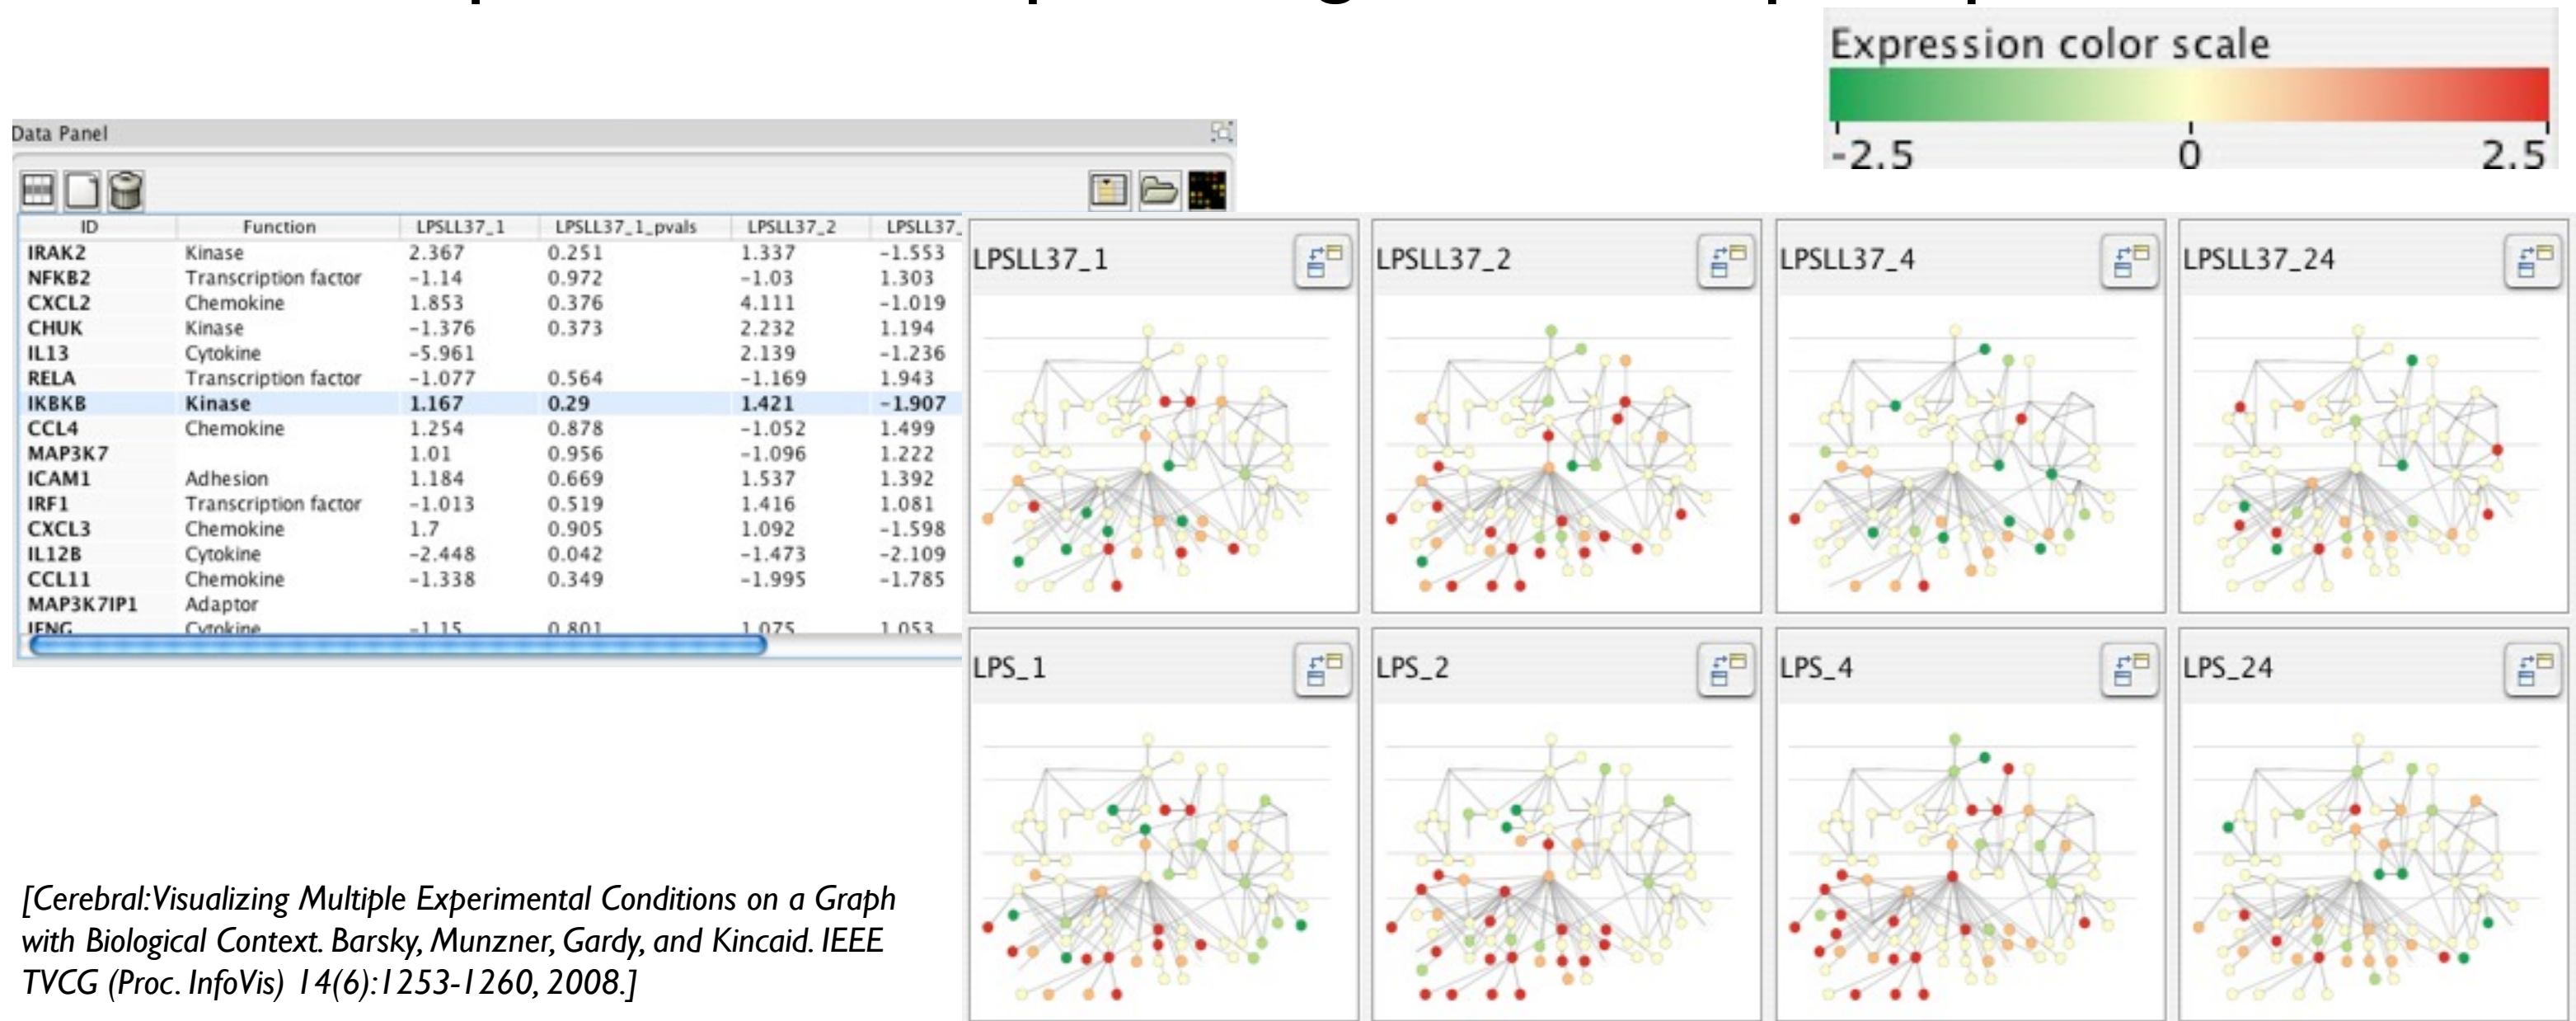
Expression color scale

-2.5 0 2.5

Data Panel

| ID | Function | LPSLL37_1 | LPSLL37_1_pvals | LPSLL37_2 | LPSLL37_ |
|---|---|---|---|---|---|
| IRAK2 | Kinase | 2.367 | 0.251 | 1.337 | -1.553 |
| NFKB2 | Transcription factor | -1.14 | 0.972 | -1.03 | 1.303 |
| CXCL2 | Chemokine | 1.853 | 0.376 | 4.111 | -1.019 |
| CHUK | Kinase | -1.376 | 0.373 | 2.232 | 1.194 |
| IL13 | Cytokine | -5.961 | | 2.139 | -1.236 |
| RELA | Transcription factor | -1.077 | 0.564 | -1.169 | 1.943 |
| IKBKB | Kinase | 1.167 | 0.29 | 1.421 | -1.907 |
| CCL4 | Chemokine | 1.254 | 0.878 | -1.052 | 1.499 |
| MAP3K7 | | 1.01 | 0.956 | -1.096 | 1.222 |
| ICAM1 | Adhesion | 1.184 | 0.669 | 1.537 | 1.392 |
| IRF1 | Transcription factor | -1.013 | 0.519 | 1.416 | 1.081 |
| CXCL3 | Chemokine | 1.7 | 0.905 | 1.092 | -1.598 |
| IL12B | Cytokine | -2.448 | 0.042 | -1.473 | -2.109 |
| CCL11 | Chemokine | -1.338 | 0.349 | -1.995 | -1.785 |
| MAP3K7IP1 | Adaptor | | | | |
| IFNG | Cytokine | -1.15 | 0.801 | 1.075 | 1.053 |

LPSLL37_1 LPSLL37_2 LPSLL37_4 LPSLL37_24

LPS_1 LPS_2 LPS_4 LPS_24

[Cerebral:Visualizing Multiple Experimental Conditions on a Graph with Biological Context. Barsky, Munzner, Gardy, and Kincaid. IEEE TVCG (Proc. InfoVis) 14(6):1253-1260, 2008.]